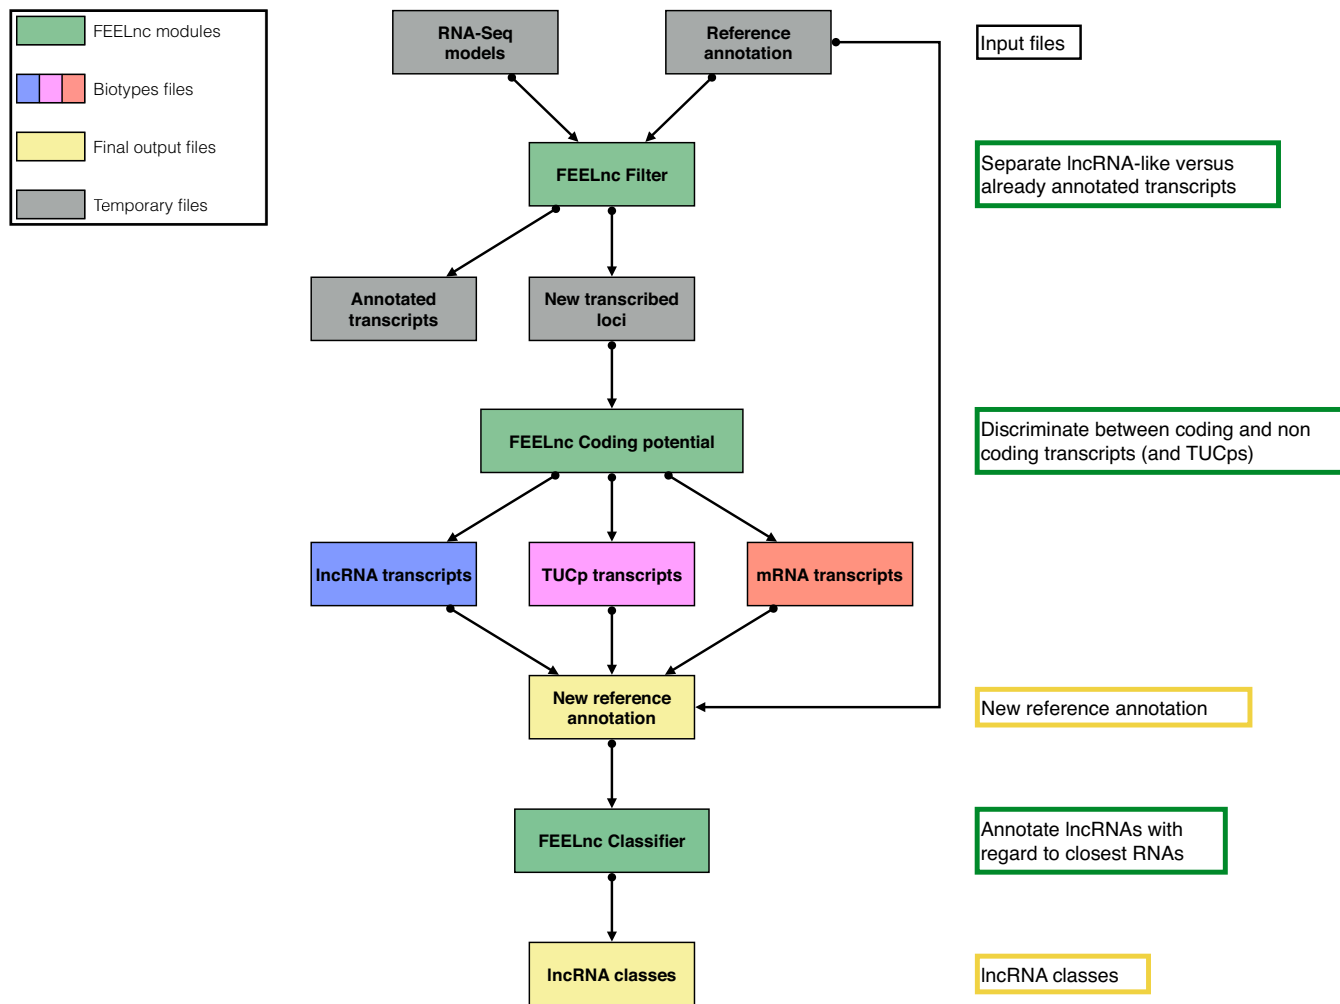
FEELnc modules

Biotypes files

Final output files

Temporary files

RNA-Seq models

Reference annotation

Input files

FEELnc Filter

Separate lncRNA-like versus already annotated transcripts

Annotated transcripts

New transcribed loci

FEELnc Coding potential

Discriminate between coding and non coding transcripts (and TUCps)

lncRNA transcripts

TUCp transcripts

mRNA transcripts

New reference annotation

New reference annotation

FEELnc Classifier

Annotate lncRNAs with regard to closest RNAs

lncRNA classes

lncRNA classes